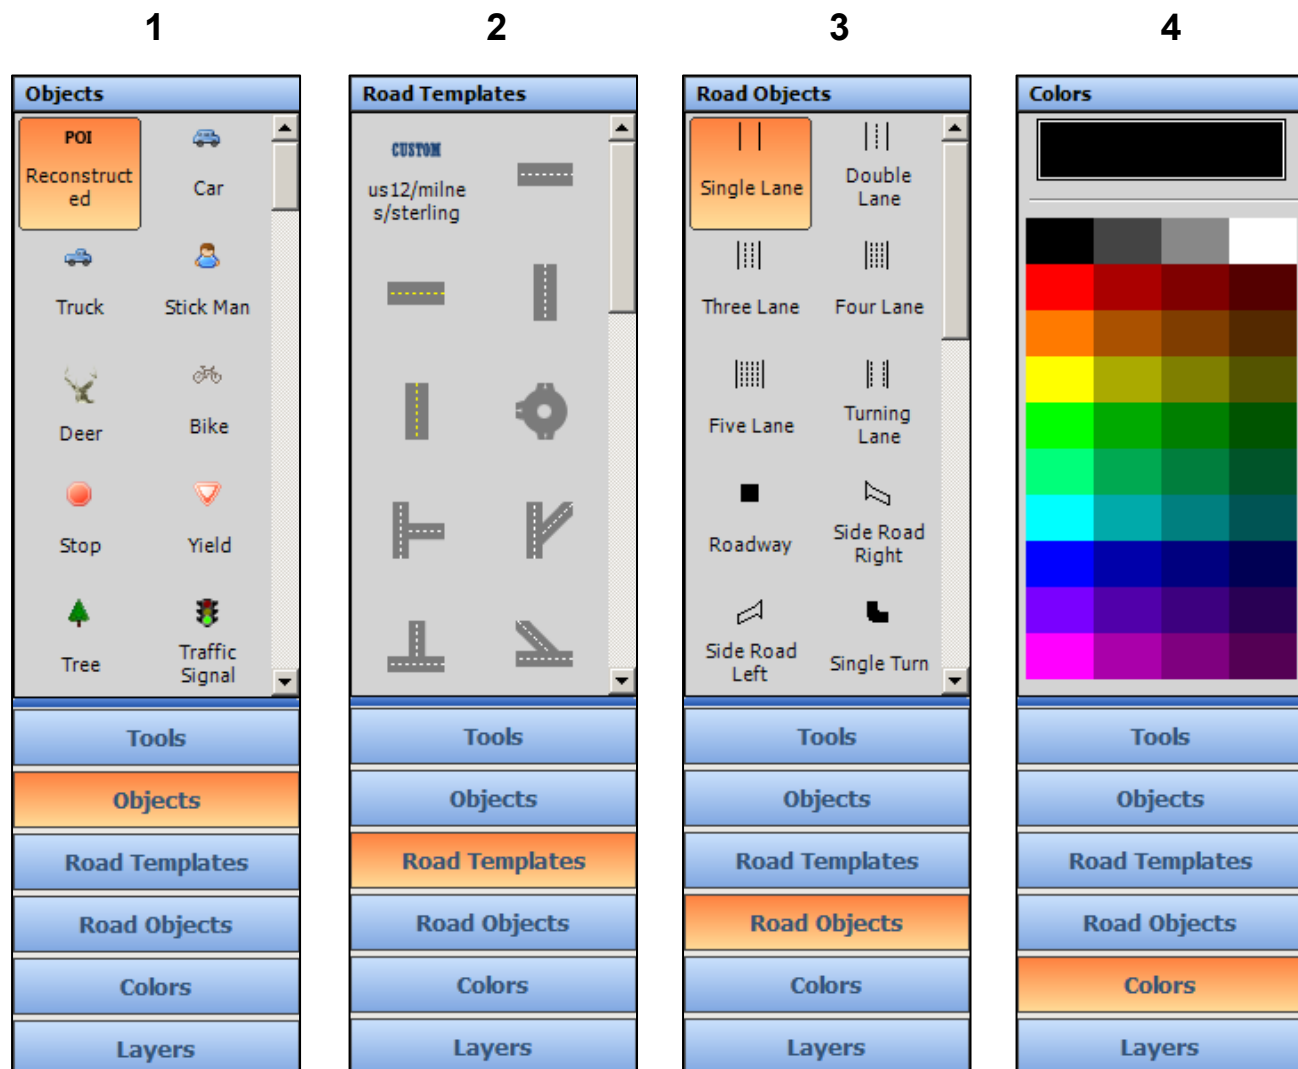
1

Objects

POI
Reconstructed

Car

Truck

Stick Man

Deer

Bike

Stop

Yield

Tree

Traffic Signal

Tools

Objects

Road Templates

Road Objects

Colors

Layers

2

Road Templates

CUSTOM
us12/milnes/sterling

Tools

Objects

Road Templates

Road Objects

Colors

Layers

3

Road Objects

Single Lane

Double Lane

Three Lane

Four Lane

Five Lane

Turning Lane

Roadway

Side Road Right

Side Road Left

Single Turn

Tools

Objects

Road Templates

Road Objects

Colors

Layers

4

Colors

Tools

Objects

Road Templates

Road Objects

Colors

Layers